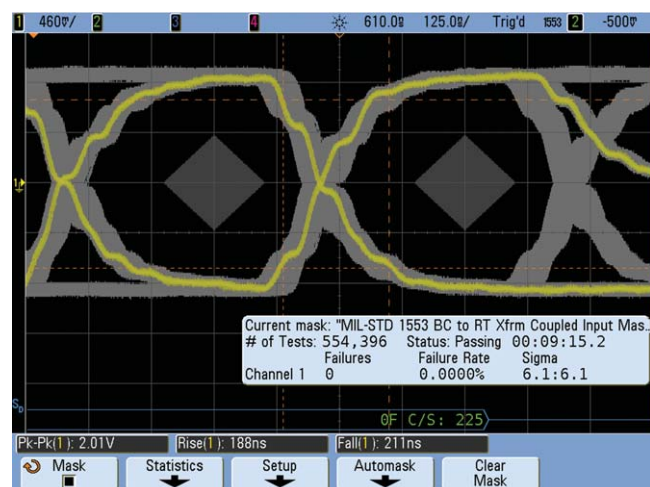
1 460mV/ 2 3 4 610.0ns 125.0ns/ Trig'd 1553 2 -500mV

1

Current mask: "MIL-STD 1553 BC to RT Xfrm Coupled Input Mas..
# of Tests: 554,396 Status: Passing 00:09:15.2
Failures Failure Rate Sigma
Channel 1 0 0.0000% 6.1:6.1

S

0F C/S: 225

Pk-Pk(1): 2.01V Rise(1): 188ns Fall(1): 211ns

Mask Statistics Setup Automask Clear Mask